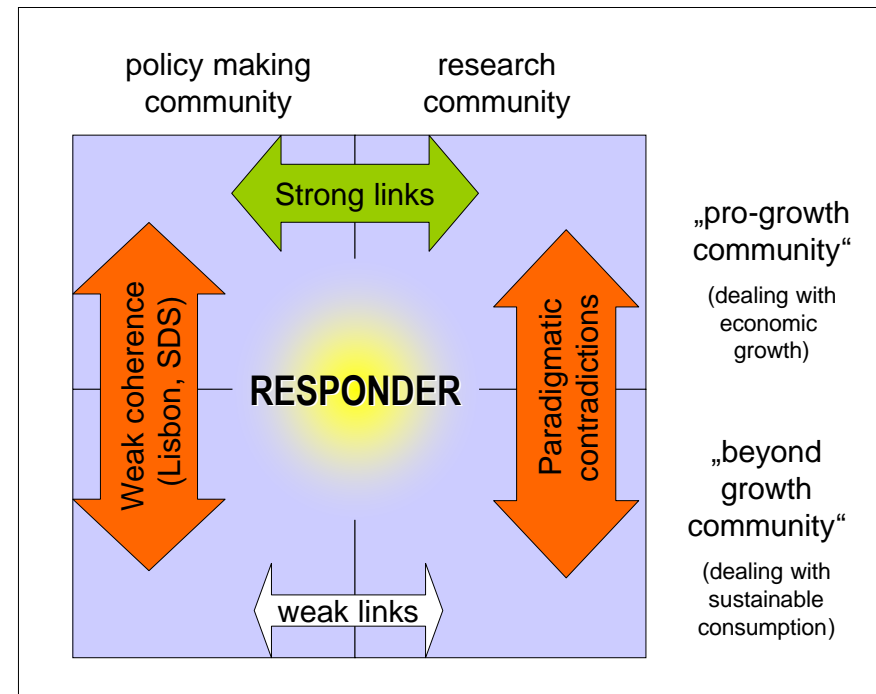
policy making community

research community

Strong links

„pro-growth community“

(dealing with economic growth)

Weak coherence (Lisbon, SDS)

RESPONDER

Paradigmatic contradictions

„beyond growth community“

(dealing with sustainable consumption)

weak links